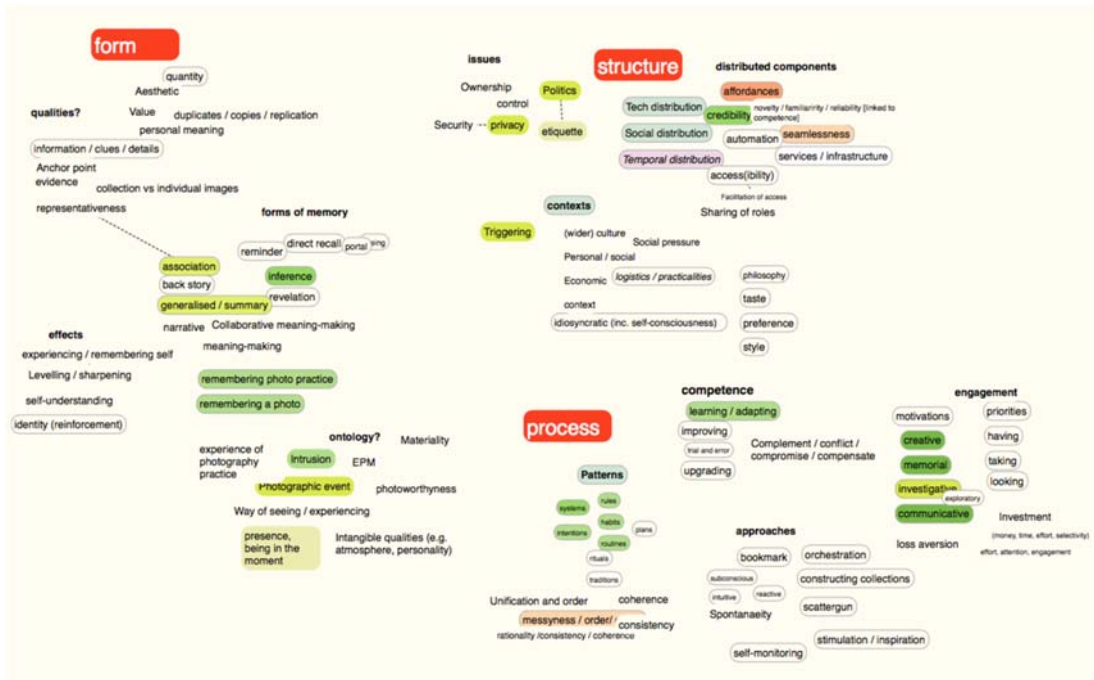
form

quantity
Aesthetic
qualities?
Value
duplicates / copies / replication
personal meaning
information / clues / details
Anchor point
evidence
collection vs individual images
representativeness

forms of memory
reminder
direct recall
portal
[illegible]ing
association
inference
back story
revelation
generalised / summary
narrative
Collaborative meaning-making
meaning-making

effects
experiencing / remembering self
Levelling / sharpening
self-understanding
identity (reinforcement)

remembering photo practice
remembering a photo

ontology?
Materiality
experience of photography practice
Intrusion
EPM
Photographic event
photoworthyness
Way of seeing / experiencing
presence, being in the moment
Intangible qualities (e.g. atmosphere, personality)

issues
Ownership
control
Politics
Security
privacy
etiquette

structure
distributed components
affordances
Tech distribution
credibility
novelty / familiarity / reliability [linked to competence]
Social distribution
automation
seamlessness
Temporal distribution
services / infrastructure
access(ibility)
Facilitation of access
Sharing of roles

contexts
Triggering
(wider) culture
Social pressure
Personal / social
Economic
logistics / practicalities
philosophy
taste
context
idiosyncratic (inc. self-consciousness)
preference
style

process

competence
learning / adapting
improving
trial and error
Complement / conflict / compromise / compensate
upgrading

engagement
motivations
priorities
creative
having
memorial
taking
investigative
looking
exploratory
communicative
Investment
(money, time, effort, selectivity)
loss aversion
effort, attention, engagement

Patterns
systems
rules
habits
intentions
routines
plans
rituals
traditions
Unification and order
coherence
messyness / order /
consistency
rationality /consistency / coherence

approaches
bookmark
orchestration
subconscious
constructing collections
intuitive
reactive
Spontanaeity
scattergun
stimulation / inspiration
self-monitoring